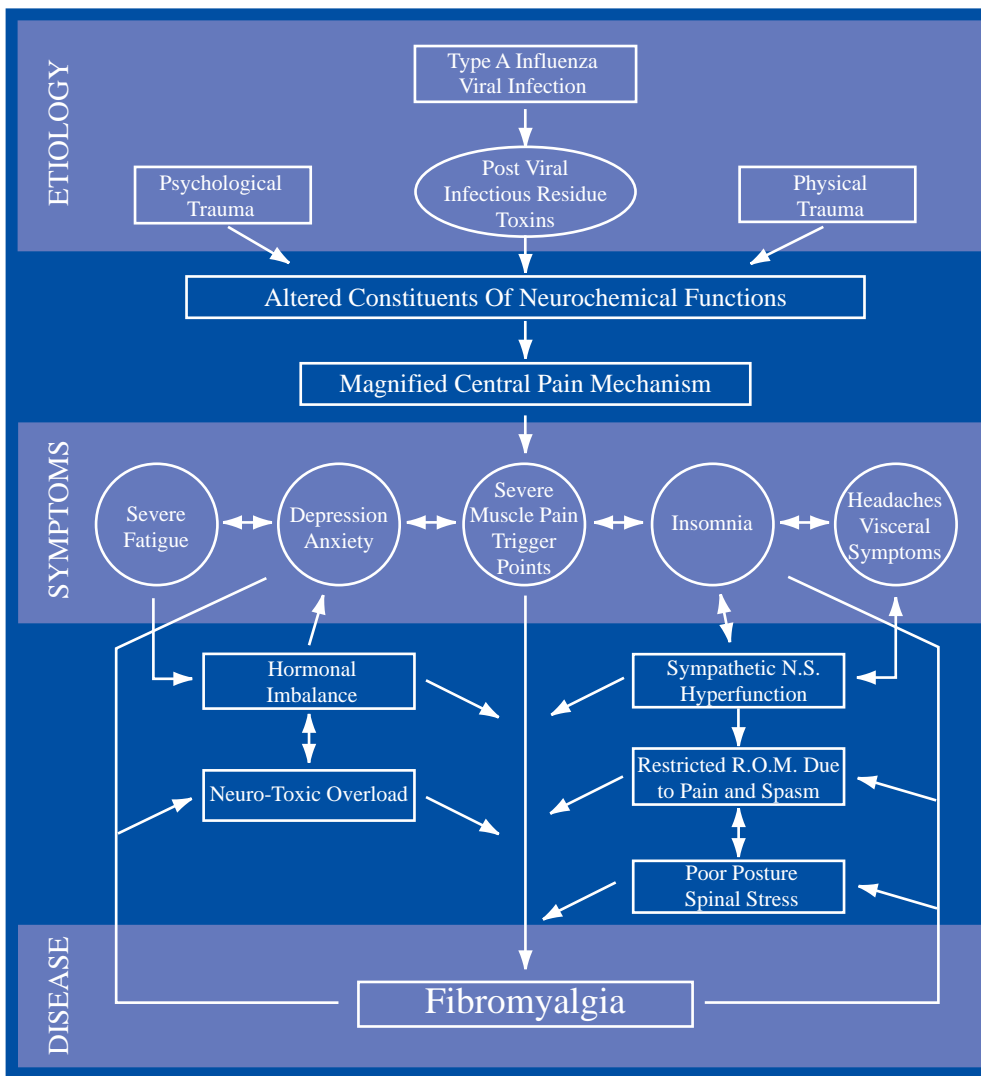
ETIOLOGY

Type A Influenza Viral Infection

Psychological Trauma

Post Viral Infectious Residue Toxins

Physical Trauma

Altered Constituents Of Neurochemical Functions

Magnified Central Pain Mechanism

SYMPTOMS

Severe Fatigue

Depression Anxiety

Severe Muscle Pain Trigger Points

Insomnia

Headaches Visceral Symptoms

Hormonal Imbalance

Neuro-Toxic Overload

Sympathetic N.S. Hyperfunction

Restricted R.O.M. Due to Pain and Spasm

Poor Posture Spinal Stress

DISEASE

Fibromyalgia